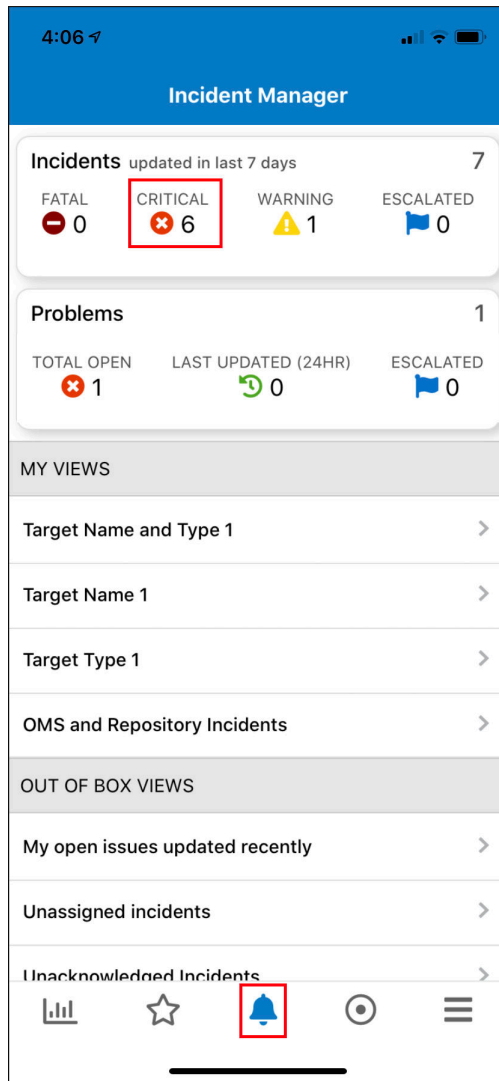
4:06

Incident Manager

Incidents updated in last 7 days 7

FATAL 0
CRITICAL 6
WARNING 1
ESCALATED 0

Problems 1

TOTAL OPEN 1
LAST UPDATED (24HR) 0
ESCALATED 0

MY VIEWS

Target Name and Type 1

Target Name 1

Target Type 1

OMS and Repository Incidents

OUT OF BOX VIEWS

My open issues updated recently

Unassigned incidents

Unacknowledged Incidents